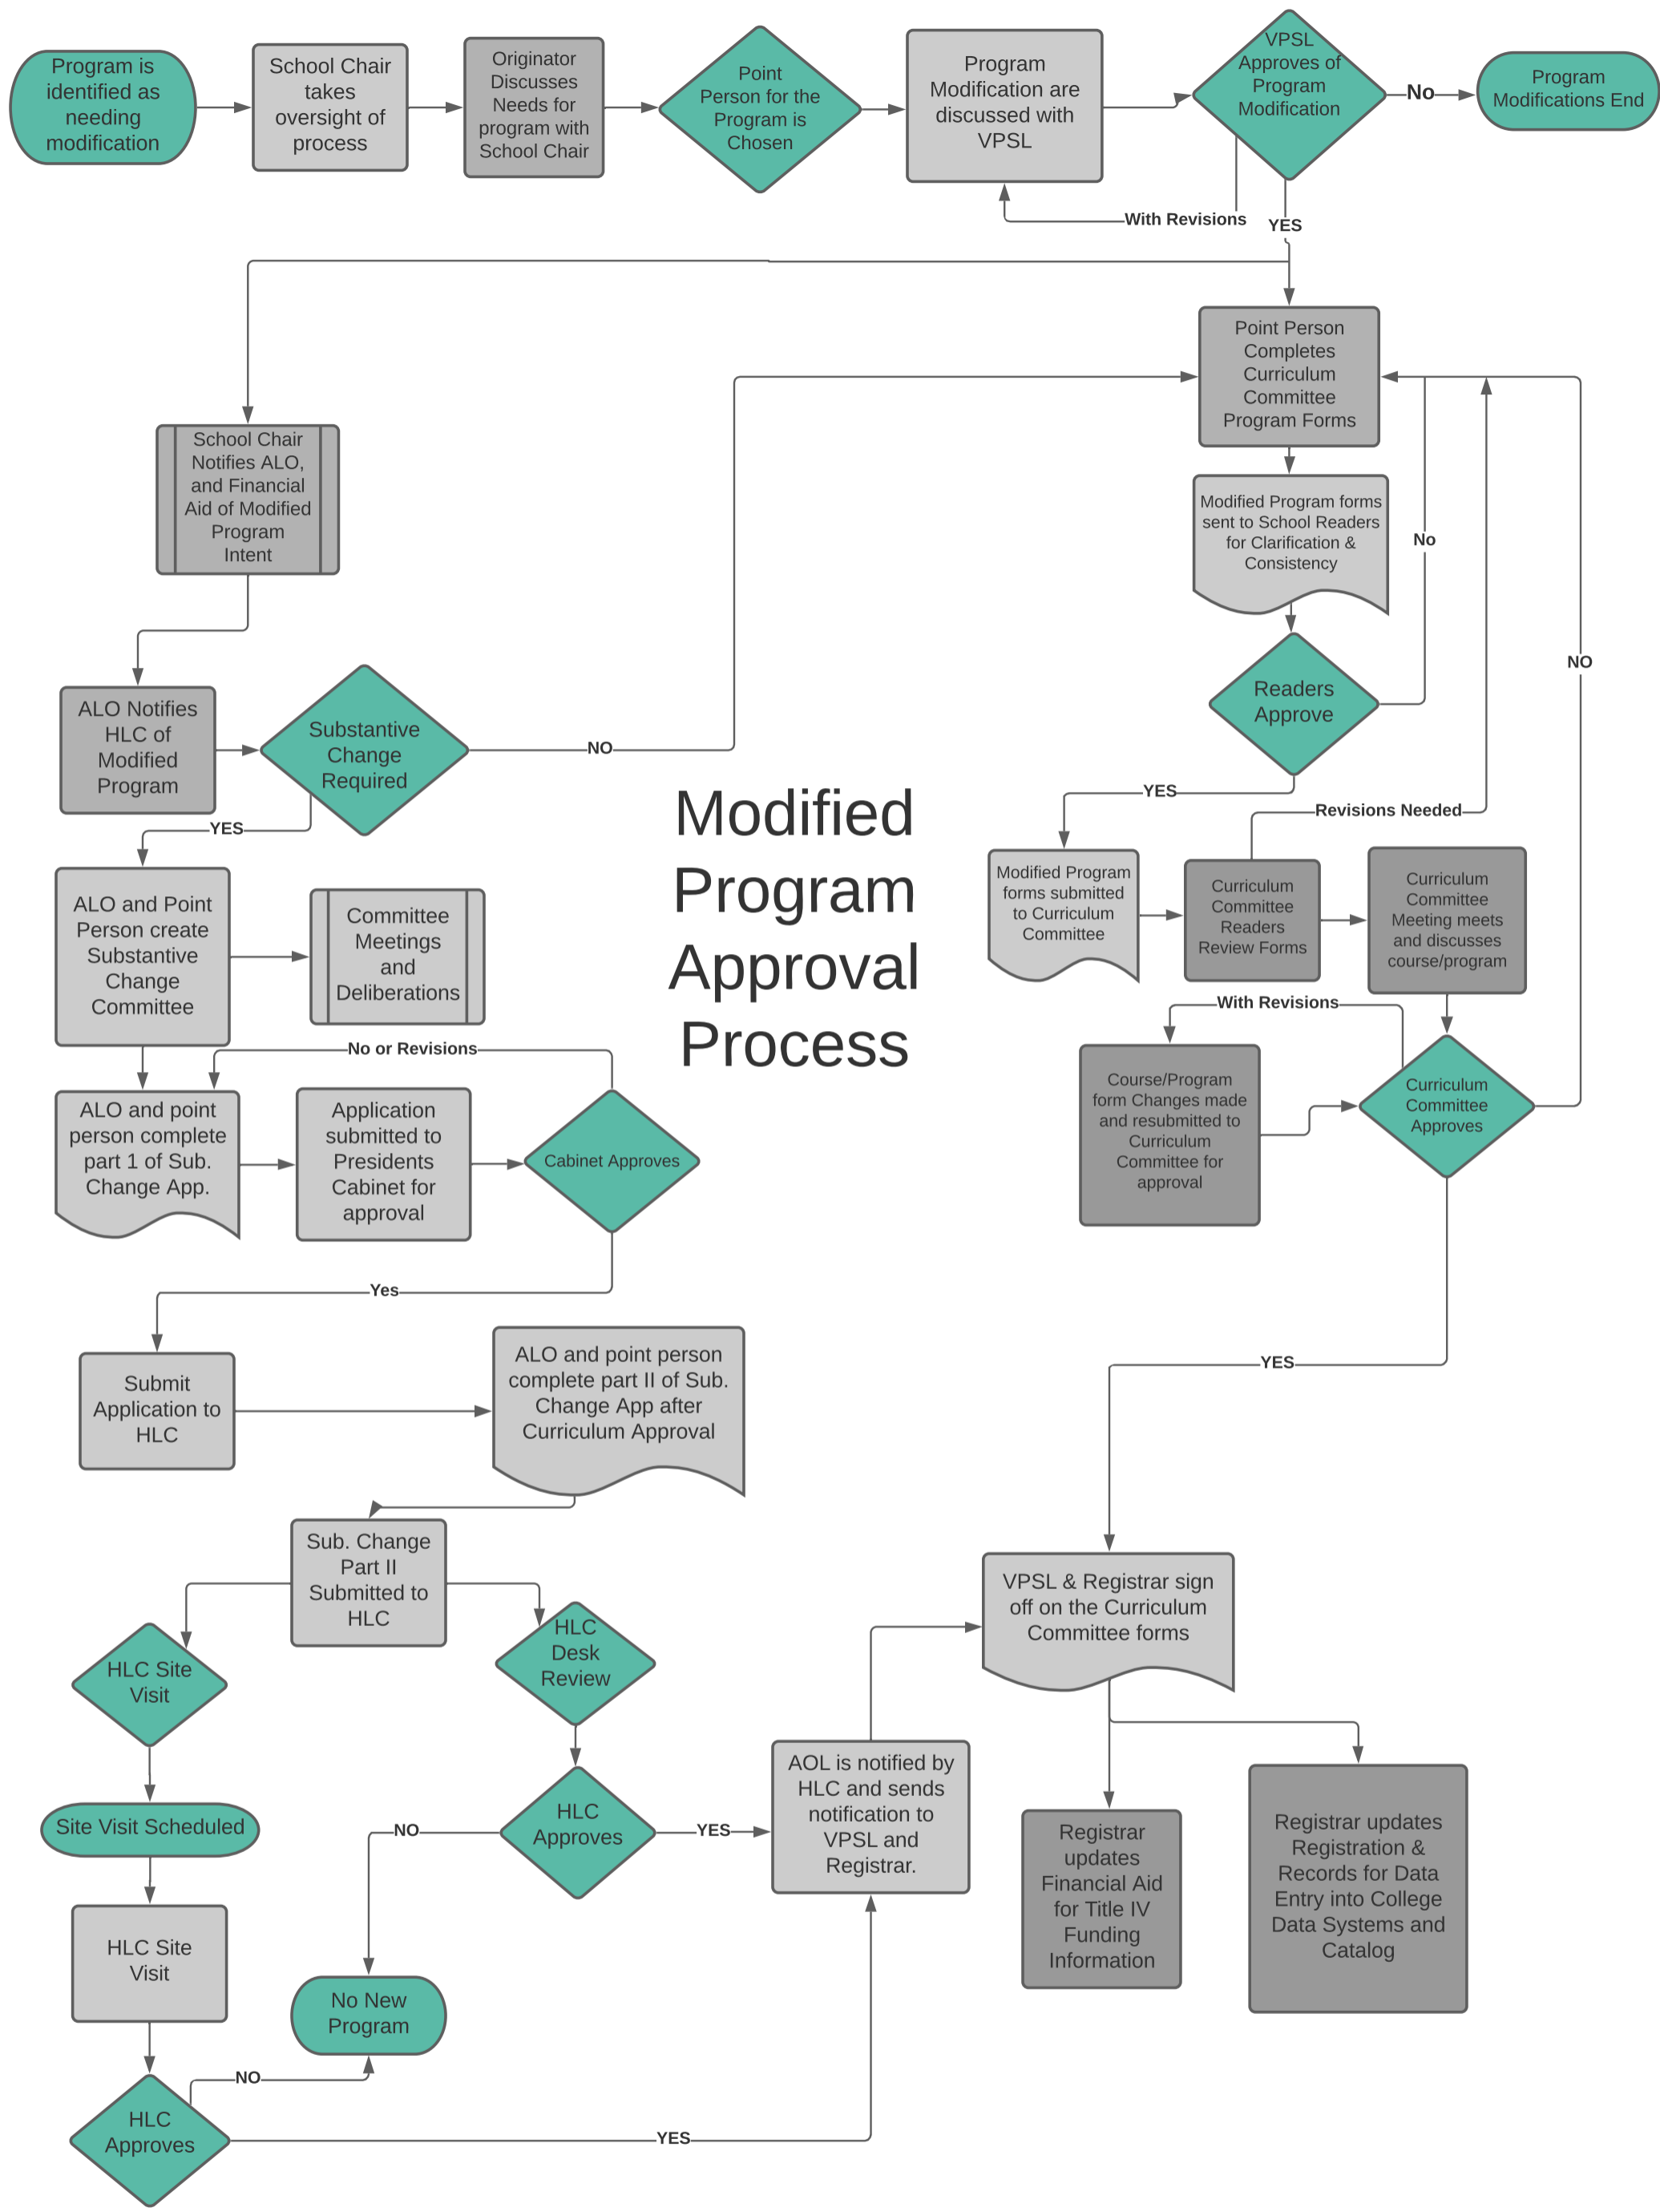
Program is identified as needing modification

School Chair takes oversight of process

Originator Discusses Needs for program with School Chair

Point Person for the Program is Chosen

Program Modification are discussed with VPSL

VPSL Approves of Program Modification

No

Program Modifications End

With Revisions

YES

Point Person Completes Curriculum Committee Program Forms

Modified Program forms sent to School Readers for Clarification & Consistency

No

Readers Approve

NO

School Chair Notifies ALO, and Financial Aid of Modified Program Intent

ALO Notifies HLC of Modified Program

Substantive Change Required

NO

YES

Modified Program Approval Process

YES

Revisions Needed

Modified Program forms submitted to Curriculum Committee

Curriculum Committee Readers Review Forms

Curriculum Committee Meeting meets and discusses course/program

ALO and Point Person create Substantive Change Committee

Committee Meetings and Deliberations

With Revisions

No or Revisions

Course/Program form Changes made and resubmitted to Curriculum Committee for approval

Curriculum Committee Approves

ALO and point person complete part 1 of Sub. Change App.

Application submitted to Presidents Cabinet for approval

Cabinet Approves

Yes

YES

Submit Application to HLC

ALO and point person complete part II of Sub. Change App after Curriculum Approval

Sub. Change Part II Submitted to HLC

HLC Site Visit

HLC Desk Review

VPSL & Registrar sign off on the Curriculum Committee forms

Site Visit Scheduled

HLC Approves

NO

YES

AOL is notified by HLC and sends notification to VPSL and Registrar.

Registrar updates Financial Aid for Title IV Funding Information

Registrar updates Registration & Records for Data Entry into College Data Systems and Catalog

HLC Site Visit

No New Program

NO

HLC Approves

YES